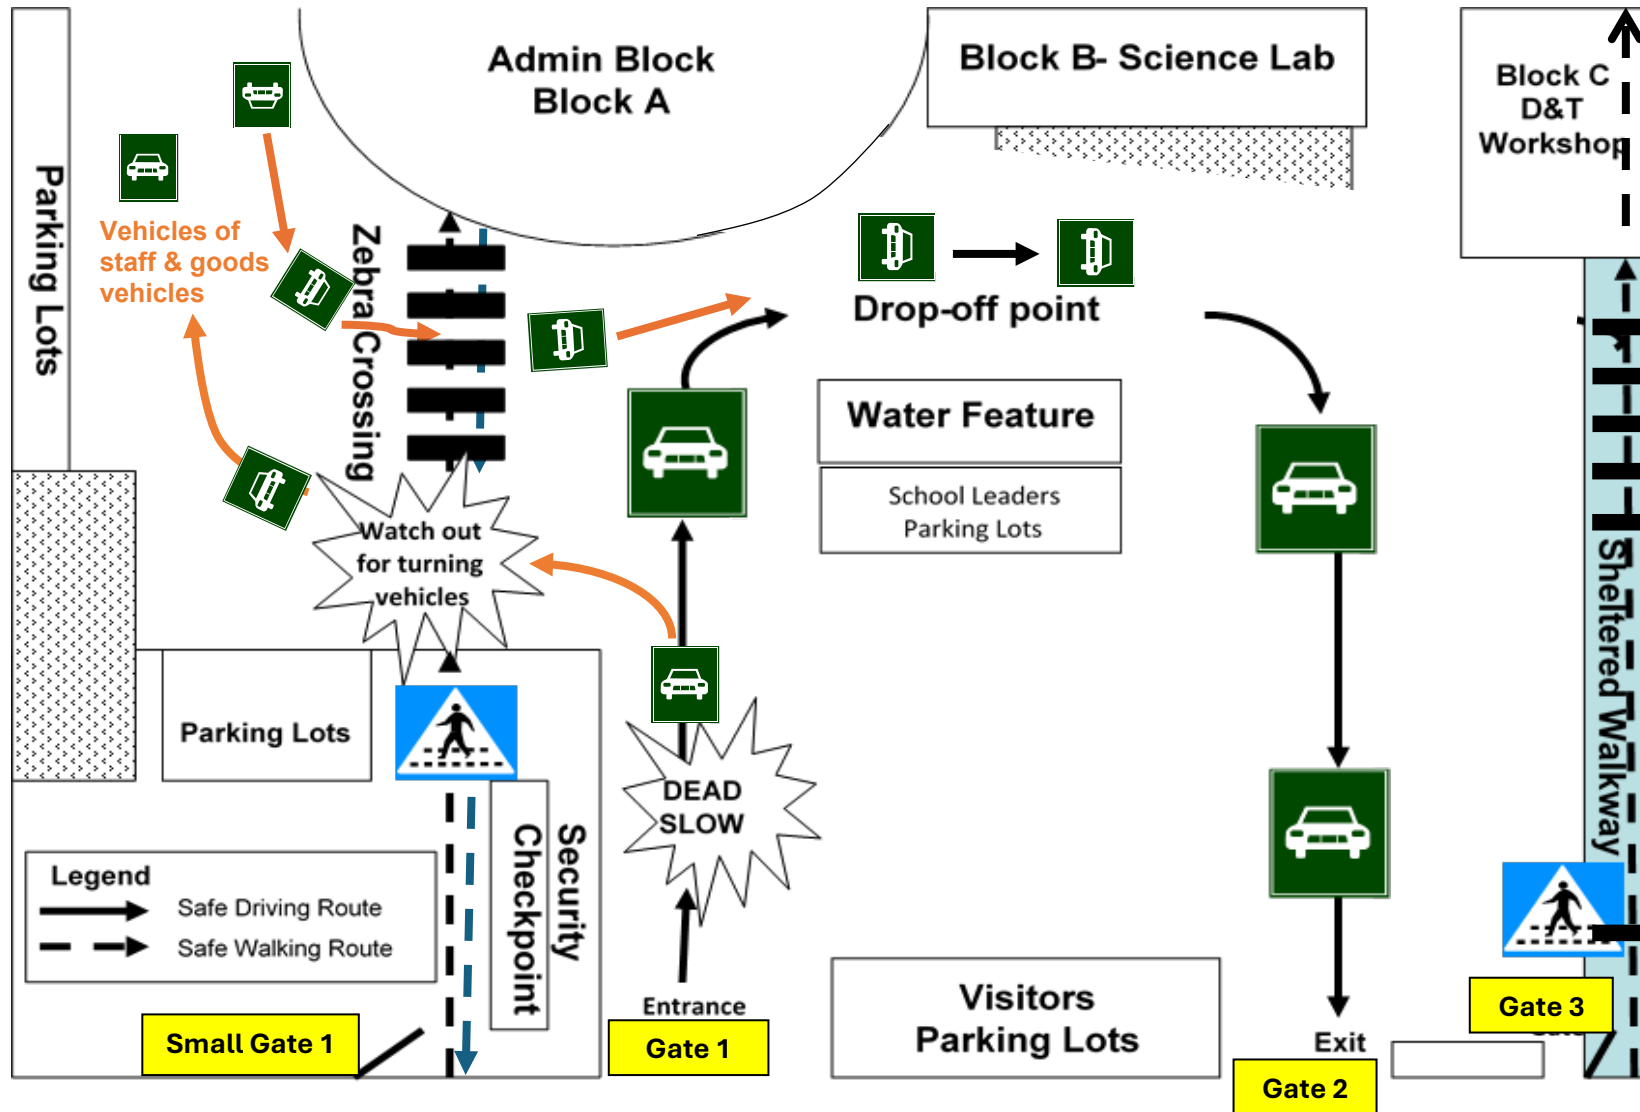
Admin Block
Block A

Block B- Science Lab

Block C
D&T
Workshop

Parking Lots

Vehicles of staff & goods vehicles

Zebra Crossing

Drop-off point

Water Feature

School Leaders
Parking Lots

Watch out for turning vehicles

Parking Lots

DEAD SLOW

Security Checkpoint

Sheltered Walkway

Legend
Safe Driving Route
Safe Walking Route

Entrance

Visitors
Parking Lots

Exit

Small Gate 1

Gate 1

Gate 2

Gate 3